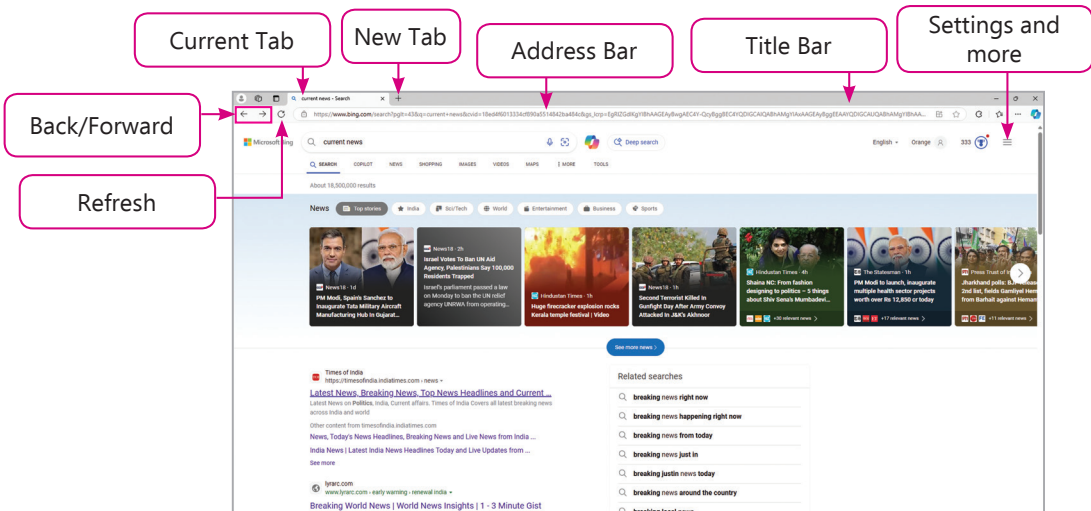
Current Tab

New Tab

Address Bar

Title Bar

Settings and more

Back/Forward

Refresh

current news - Search

https://www.bing.com/search?pglt=43&q=current+news&cvid=18ed4f6013534cf890e5514842ba484c&gs_lcrp=EgRjZGdlKgYIBhAAGEAyBwgAEC4Y-QzyBggBEC4YQDIGCAIQABhAMgYIAxAAGEAyBggEEAAYQDIGCAUQABhAMgYIBhAA...

Microsoft Bing

current news

Deep search

English

Orange

333

SEARCH COPILOT NEWS SHOPPING IMAGES VIDEOS MAPS ⋮ MORE TOOLS

About 18,500,000 results

News Top stories India Sci/Tech World Entertainment Business Sports

News18 · 1d
PM Modi, Spain's Sanchez to inaugurate Tata Military Aircraft Manufacturing Hub In Gujarat...

News18 · 2h
Israel Votes To Ban UN Aid Agency, Palestinians Say 100,000 Residents Trapped
Israel's parliament passed a law on Monday to ban the UN relief agency UNRWA from operating...

Hindustan Times · 1h
Huge firecracker explosion rocks Kerala temple festival | Video

News18 · 1h
Second Terrorist Killed In Gunfight Day After Army Convoy Attacked In J&K's Akhnoor

Hindustan Times · 4h
Shaina NC: From fashion designing to politics – 5 things about Shiv Sena's Mumbadevi...
+30 relevant news

The Statesman · 1h
PM Modi to launch, inaugurate multiple health sector projects worth over Rs 12,850 or today
+17 relevant news

Press Trust of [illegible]
Jharkhand polls: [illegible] 2nd list, fields Gamliyel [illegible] from Barhait against Heman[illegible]
+11 relevant news

See more news

Times of India
https://timesofindia.indiatimes.com › news
Latest News, Breaking News, Top News Headlines and Current ...
Latest News on Politics, India, Current affairs. Times of India Covers all latest breaking news across India and world
Other content from timesofindia.indiatimes.com
News, Today's News Headlines, Breaking News and Live News from India ...
India News | Latest India News Headlines Today and Live Updates from ...
See more

lyrarc.com
https://www.lyrarc.com › early warning › renewal india
Breaking World News | World News Insights | 1 - 3 Minute Gist

Related searches
breaking news right now
breaking news happening right now
breaking news from today
breaking news just in
breaking justin news today
breaking news around the country
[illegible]